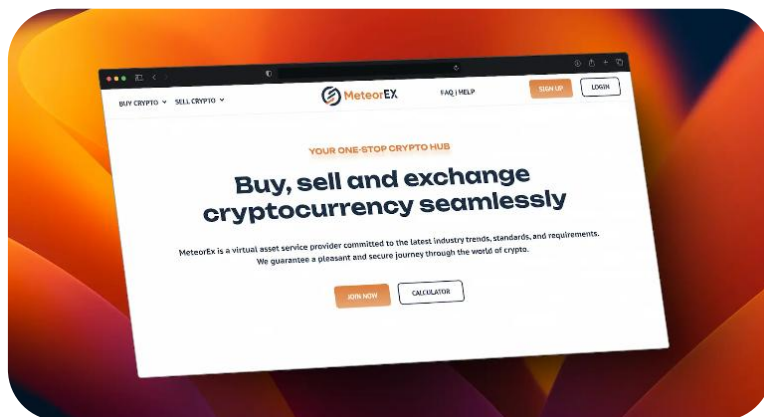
BUY CRYPTO SELL CRYPTO

MeteorEX

FAQ | HELP

SIGN UP

LOGIN

YOUR ONE-STOP CRYPTO HUB

Buy, sell and exchange cryptocurrency seamlessly

MeteorEx is a virtual asset service provider committed to the latest industry trends, standards, and requirements. We guarantee a pleasant and secure journey through the world of crypto.

JOIN NOW

CALCULATOR